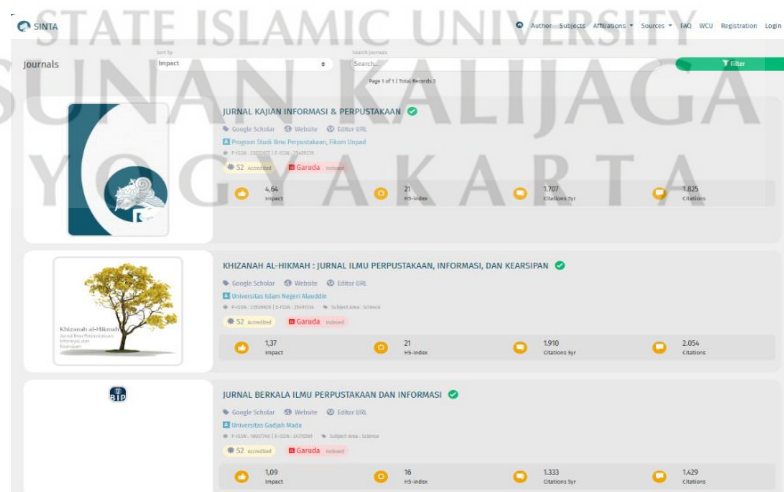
STATE ISLAMIC UNIVERSITY
SUNAN KALIJAGA
YOGYAKARTA

SINTA

Author Subjects Affiliations Sources FAQ WCU Registration Login

Journals

Sort by
Impact

Search Journals
Search...

Filter

Page 1 of 1 | Total Records 3

JURNAL KAJIAN INFORMASI & PERPUSTAKAAN

Google Scholar Website Editor URL

Program Studi Ilmu Perpustakaan, Fikom Unpad

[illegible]

S2 Accredited Garuda Indexed

4.64 Impact
21 H5-index
1.707 Citations 5yr
1.825 Citations

KHIZANAH AL-HIKMAH : JURNAL ILMU PERPUSTAKAAN, INFORMASI, DAN KEARSIPAN

Google Scholar Website Editor URL

Universitas Islam Negeri Alauddin

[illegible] Subject Area : Science

S2 Accredited Garuda Indexed

1,37 Impact
21 H5-index
1.910 Citations 5yr
2.054 Citations

Khizanah al-Hikmah

JURNAL BERKALA ILMU PERPUSTAKAAN DAN INFORMASI

Google Scholar Website Editor URL

Universitas Gadjah Mada

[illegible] Subject Area : Science

S2 Accredited Garuda Indexed

1,09 Impact
16 H5-index
1.333 Citations 5yr
1.429 Citations